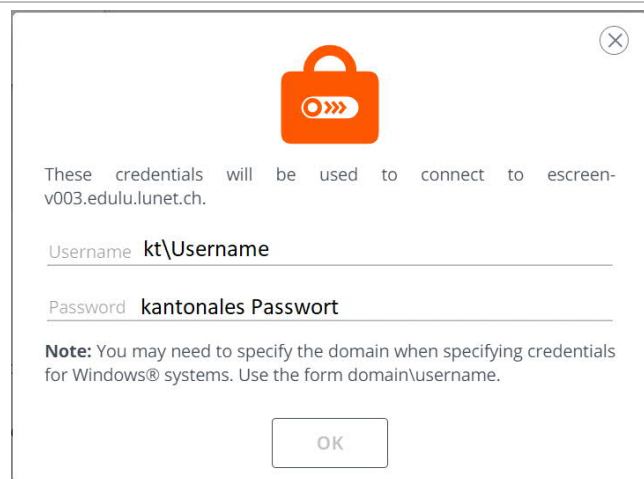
These credentials will be used to connect to escreen-v003.edulu.lunet.ch.

Username kt\Username

Password kantonales Passwort

**Note:** You may need to specify the domain when specifying credentials for Windows® systems. Use the form domain\username.

OK